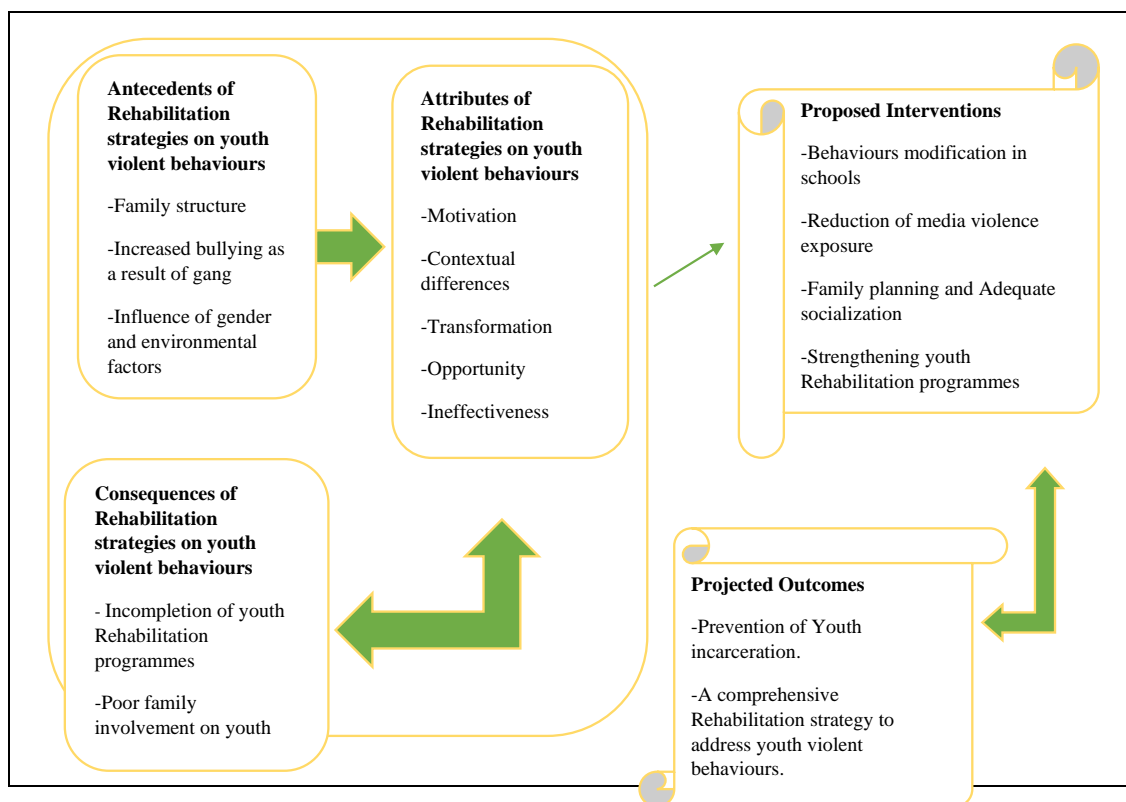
**Antecedents of Rehabilitation strategies on youth violent behaviours**

-Family structure

-Increased bullying as a result of gang

-Influence of gender and environmental factors

**Attributes of Rehabilitation strategies on youth violent behaviours**

-Motivation

-Contextual differences

-Transformation

-Opportunity

-Ineffectiveness

**Proposed Interventions**

-Behaviours modification in schools

-Reduction of media violence exposure

-Family planning and Adequate socialization

-Strengthening youth Rehabilitation programmes

**Consequences of Rehabilitation strategies on youth violent behaviours**

- Incompletion of youth Rehabilitation programmes

-Poor family involvement on youth

**Projected Outcomes**

-Prevention of Youth incarceration.

-A comprehensive Rehabilitation strategy to address youth violent behaviours.